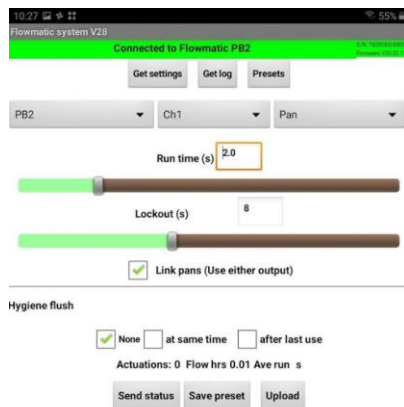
10:27
55%
Flowmatic system V28
Connected to Flowmatic PB2
S/N: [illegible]
Firmware: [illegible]
Get settings
Get log
Presets
PB2
Ch1
Pan
Run time (s) 2.0
Lockout (s) 8
Link pans (Use either output)
Hygiene flush
None
at same time
after last use
Actuations: 0 Flow hrs 0.01 Ave run s
Send status
Save preset
Upload